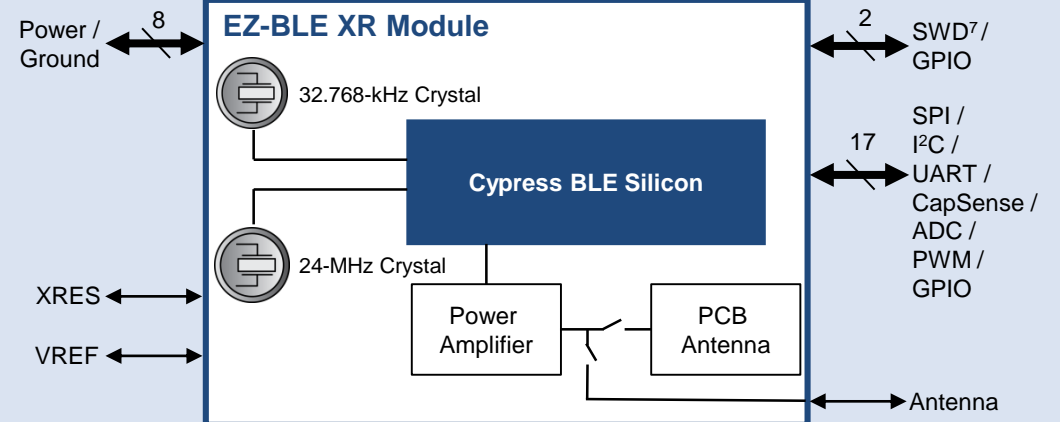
Power / Ground
8

EZ-BLE XR Module

32.768-kHz Crystal

Cypress BLE Silicon

24-MHz Crystal

XRES

VREF

Power Amplifier

PCB Antenna

2
SWD$^7$ / GPIO

17
SPI / I$^2$C / UART / CapSense / ADC / PWM / GPIO

Antenna